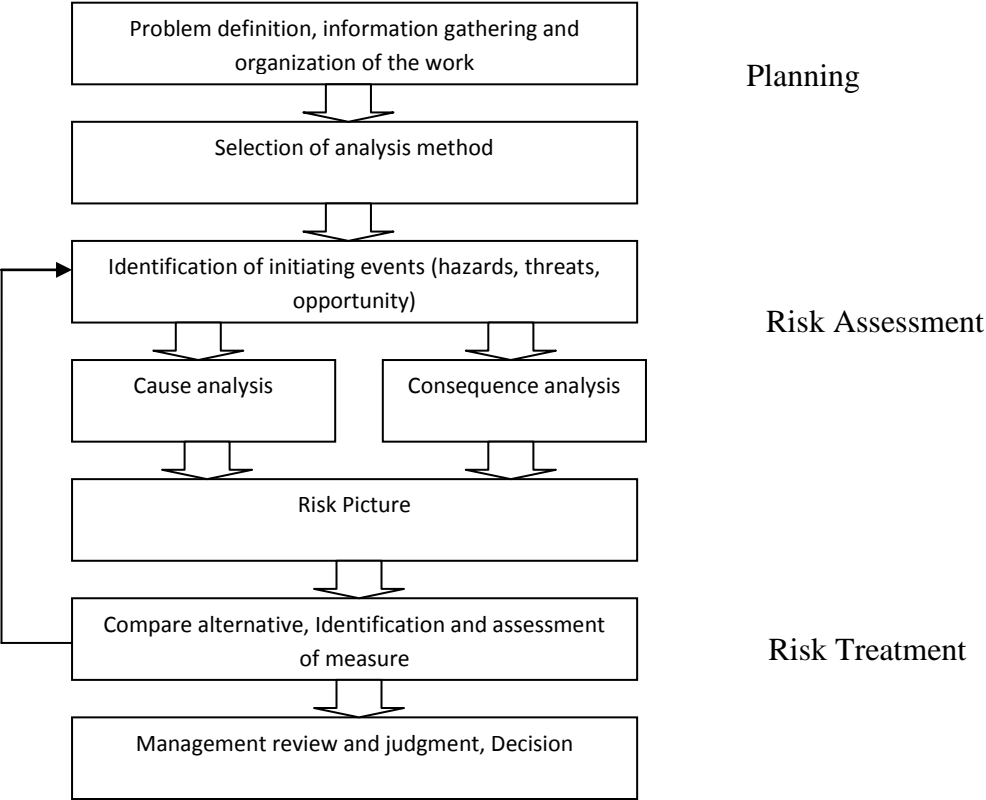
Problem definition, information gathering and organization of the work

Planning

Selection of analysis method

Identification of initiating events (hazards, threats, opportunity)

Risk Assessment

Cause analysis

Consequence analysis

Risk Picture

Compare alternative, Identification and assessment of measure

Risk Treatment

Management review and judgment, Decision